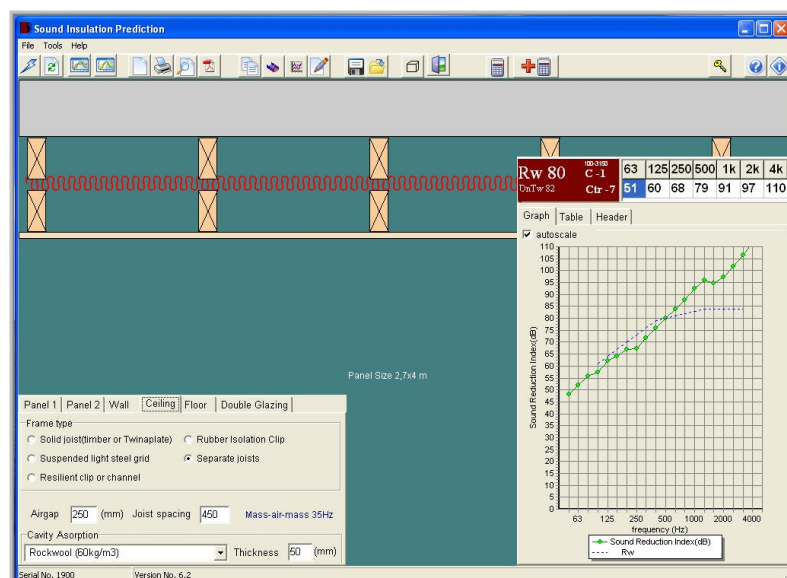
Sound Insulation Prediction

File Tools Help

Rw 80
DnTw 82
100-3150
C -1
Ctr -7

| 63 | 125 | 250 | 500 | 1k | 2k | 4k |
|---|---|---|---|---|---|---|
| 51 | 60 | 68 | 79 | 91 | 97 | 110 |

Graph Table Header

autoscale

110 105 100 95 90 85 80 75 70 65 60 55 50 45 40 35 30 25 20 15 10 5 0

Sound Reduction Index(dB)

63 125 250 500 1000 2000 4000

frequency (Hz)

Sound Reduction Index(dB)
Rw

Panel Size 2,7x4 m

Panel 1 Panel 2 Wall Ceiling Floor Double Glazing

Frame type
Solid joist(timber or Twinaplate)
Rubber Isolation Clip
Suspended light steel grid
Separate joists
Resilient clip or channel

Airgap 250 (mm) Joist spacing 450 Mass-air-mass 35Hz

Cavity Asorption
Rockwool (60kg/m3) Thickness 50 (mm)

Serial No. 1900 Version No. 6.2